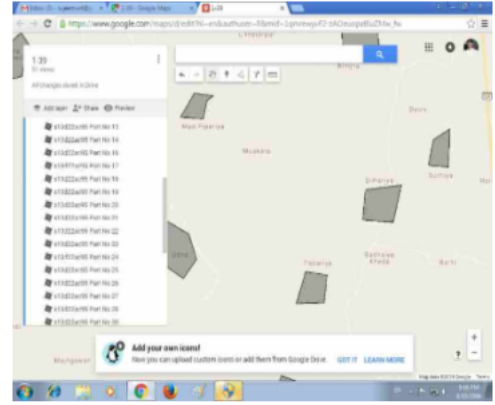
Inbox (3) - sujeetrai4@g... × 1:39 - Google Maps × 1:39 ×

https://www.google.com/maps/d/edit?hl=en&authuser=0&mid=1qmrewjvF2-sNOnuspeBuZNIe_fw

1:39
51 views

All changes saved in Drive

Add layer Share Preview

x13d22ac95 Part No 13
x13d22ac95 Part No 14
x13d22ac95 Part No 16
x13d77ac95 Part No 17
x13d22ac95 Part No 18
x13d22ac95 Part No 19
x13d22ac95 Part No 20
x13d22ac95 Part No 21
x13d22ac95 Part No 22
x13d22ac95 Part No 23
x13d77ac95 Part No 24
x13d22ac95 Part No 25
x13d22ac95 Part No 26
x13d22ac95 Part No 27
x13d22ac95 Part No 28
x13d22ac95 Part No 30

Lhonpuri
Biniya
Mon Pataiya
Mukera
Devri
Ghaniya
Sultiya
Pataiya
Sathiyan Kheda
Burhi
Ghar
Mungawali

Add your own icons!
Now you can upload custom icons or add them from Google Drive.
GOT IT LEARN MORE

Map data ©2016 Google